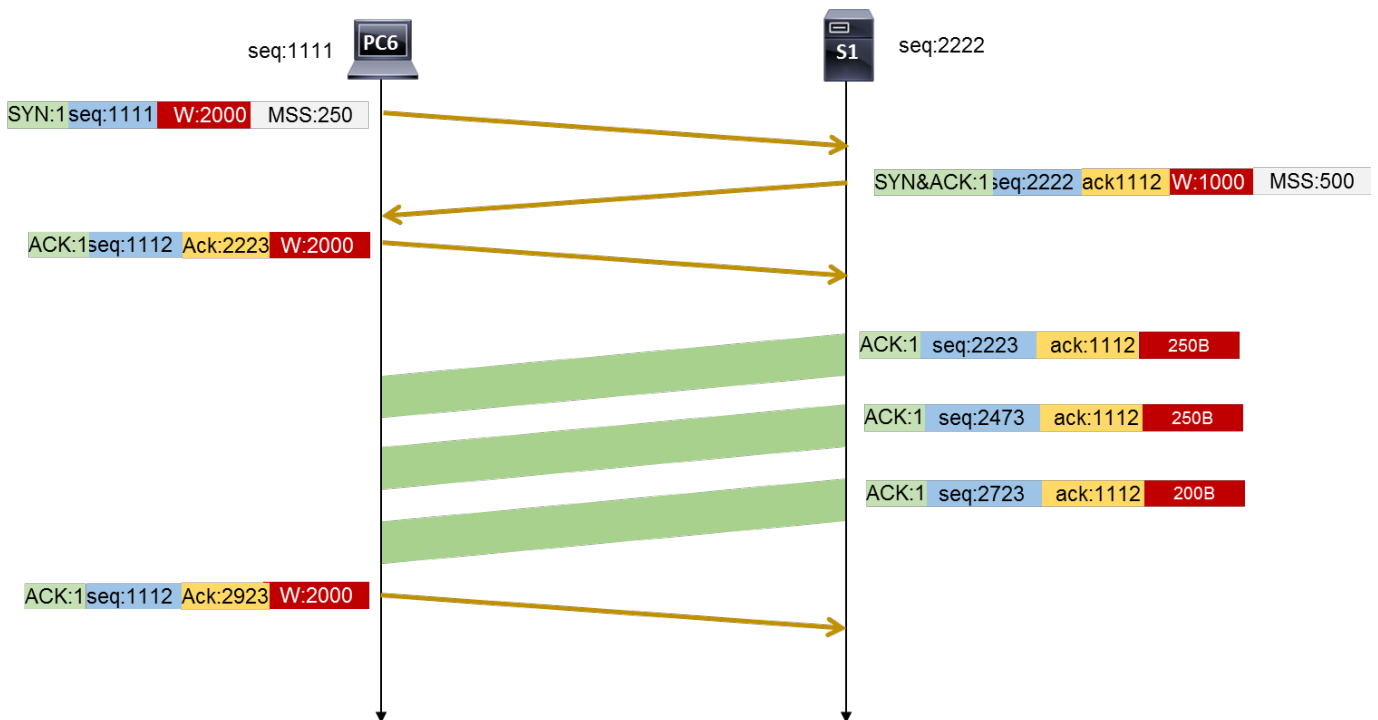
seq:1111
PC6
S1
seq:2222

| SYN:1 | seq:1111 | W:2000 | MSS:250 |
|---|---|---|---|

| SYN&ACK:1 | seq:2222 | ack1112 | W:1000 | MSS:500 |
|---|---|---|---|---|

| ACK:1 | seq:1112 | Ack:2223 | W:2000 |
|---|---|---|---|

| ACK:1 | seq:2223 | ack:1112 | 250B |
|---|---|---|---|

| ACK:1 | seq:2473 | ack:1112 | 250B |
|---|---|---|---|

| ACK:1 | seq:2723 | ack:1112 | 200B |
|---|---|---|---|

| ACK:1 | seq:1112 | Ack:2923 | W:2000 |
|---|---|---|---|